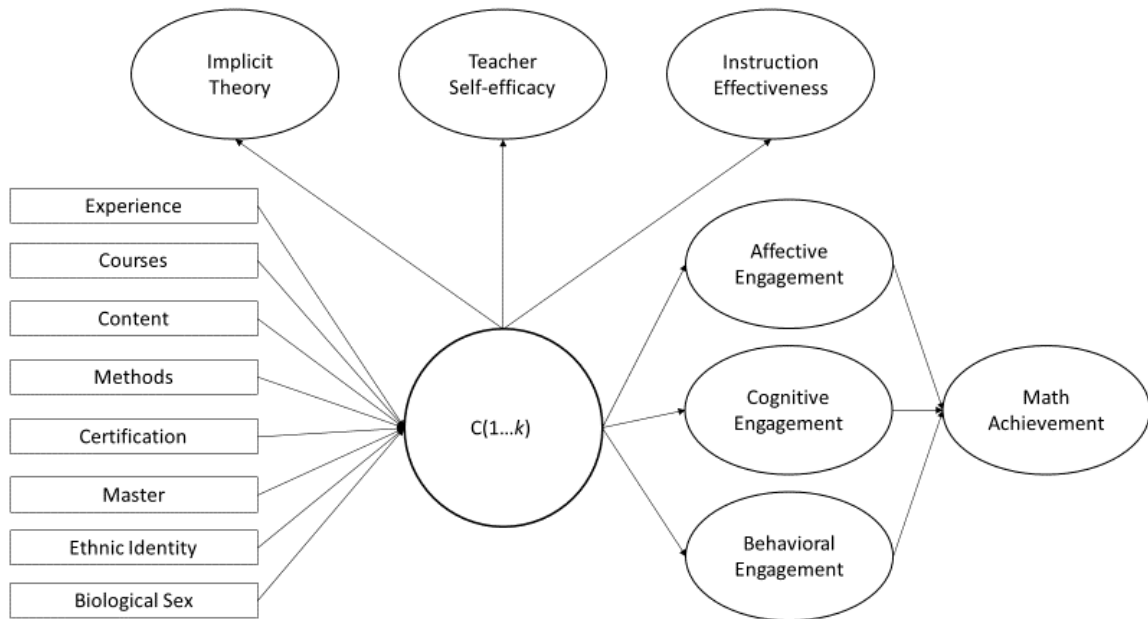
Implicit Theory

Teacher Self-efficacy

Instruction Effectiveness

Experience

Courses

Content

Methods

Certification

Master

Ethnic Identity

Biological Sex

C(1…$k$)

Affective Engagement

Cognitive Engagement

Behavioral Engagement

Math Achievement